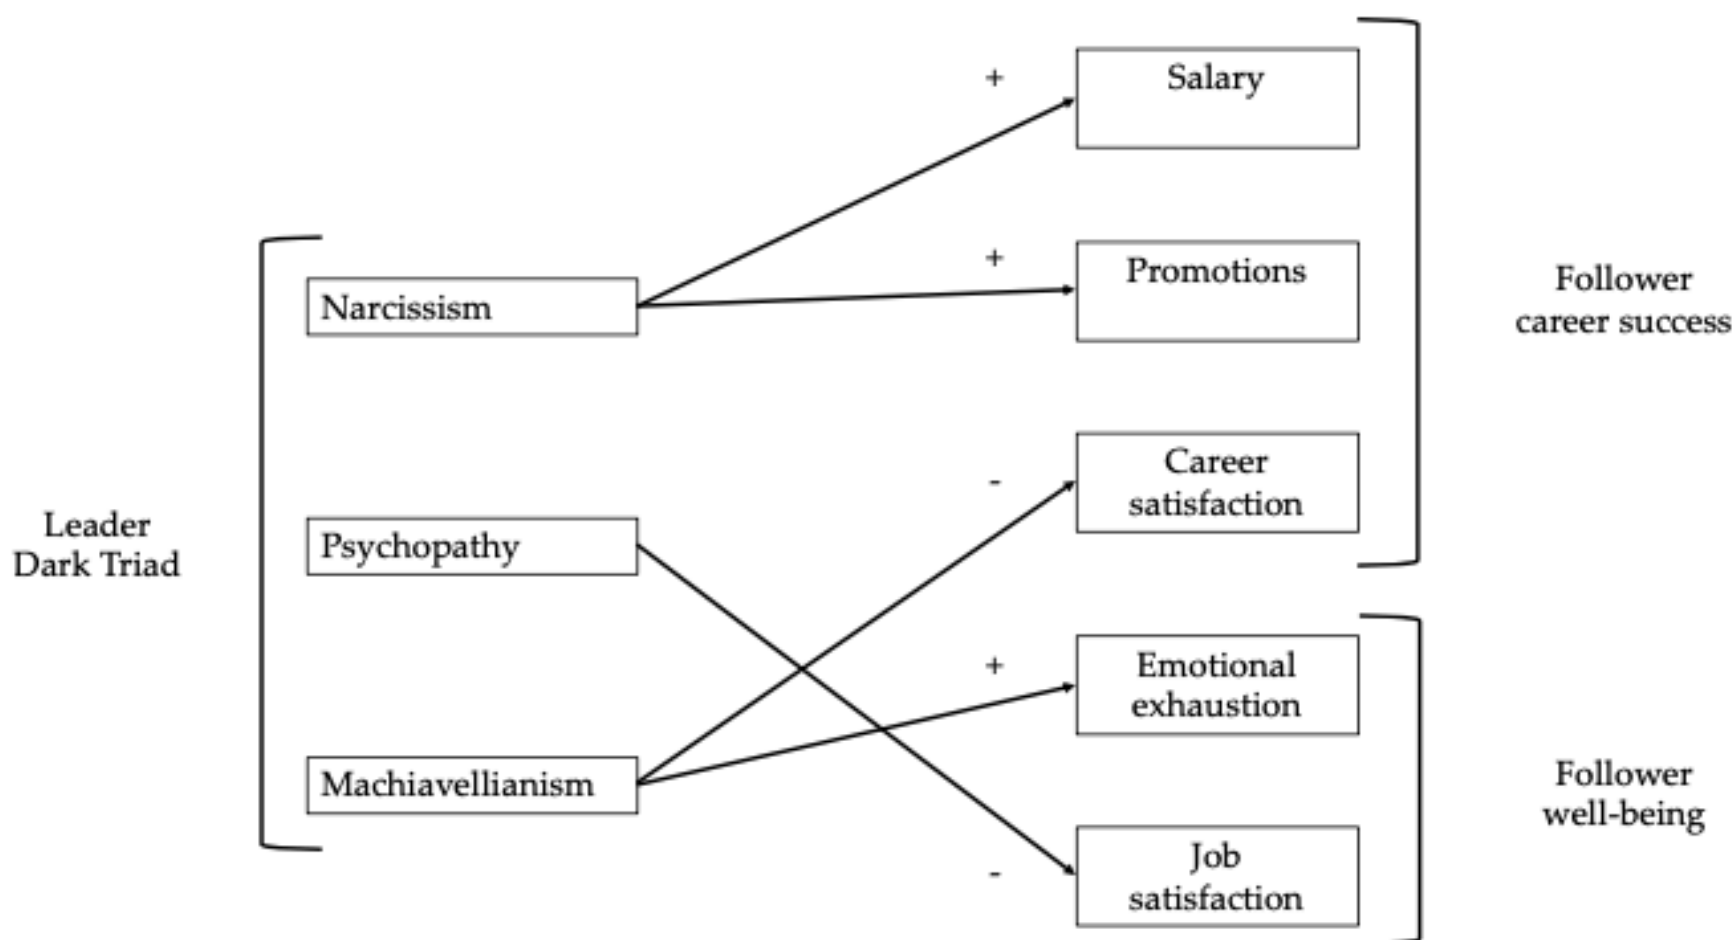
Leader Dark Triad

Narcissism

Psychopathy

Machiavellianism

+

Salary

+

Promotions

-

Career satisfaction

+

Emotional exhaustion

-

Job satisfaction

Follower career success

Follower well-being